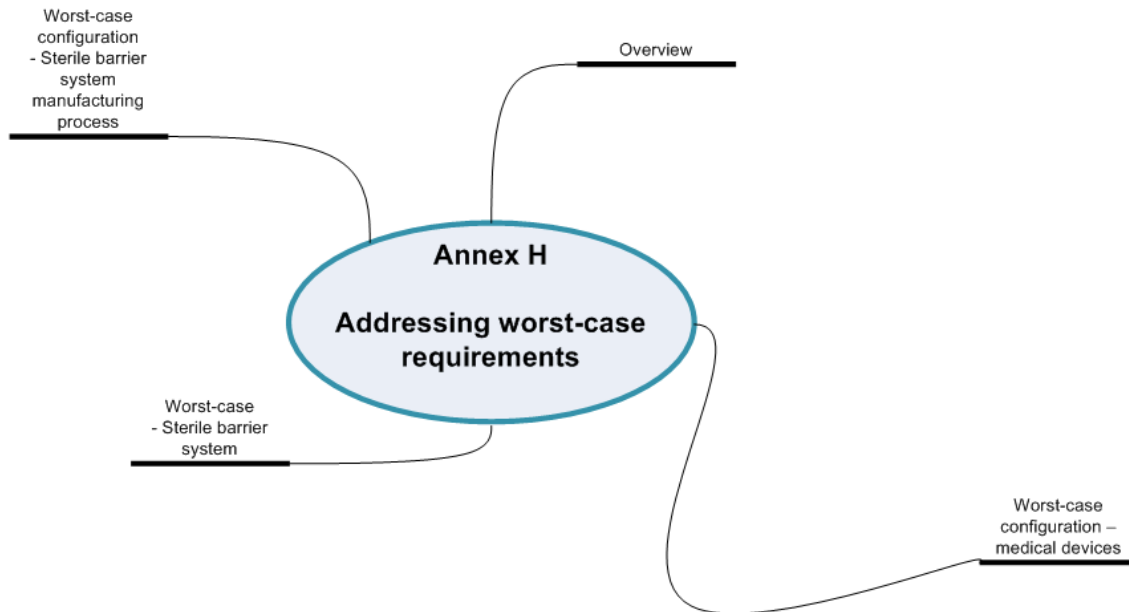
Worst-case configuration - Sterile barrier system manufacturing process

Overview

Annex H

Addressing worst-case requirements

Worst-case - Sterile barrier system

Worst-case configuration – medical devices